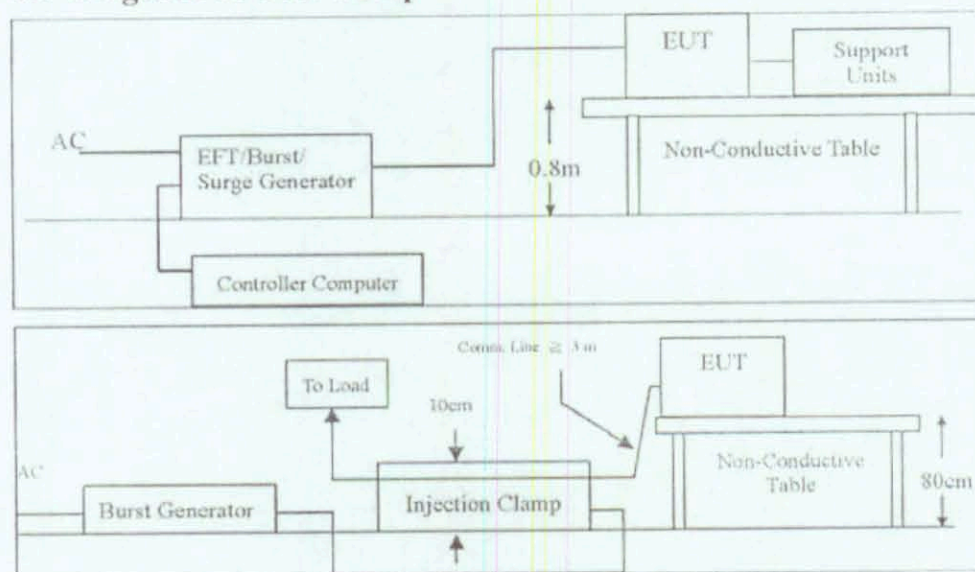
EUT

Support Units

AC

EFT/Burst/ Surge Generator

0.8m

Non-Conductive Table

Controller Computer

Comm. Line ≧ 3 m

EUT

To Load

10cm

Non-Conductive Table

80cm

AC

Burst Generator

Injection Clamp